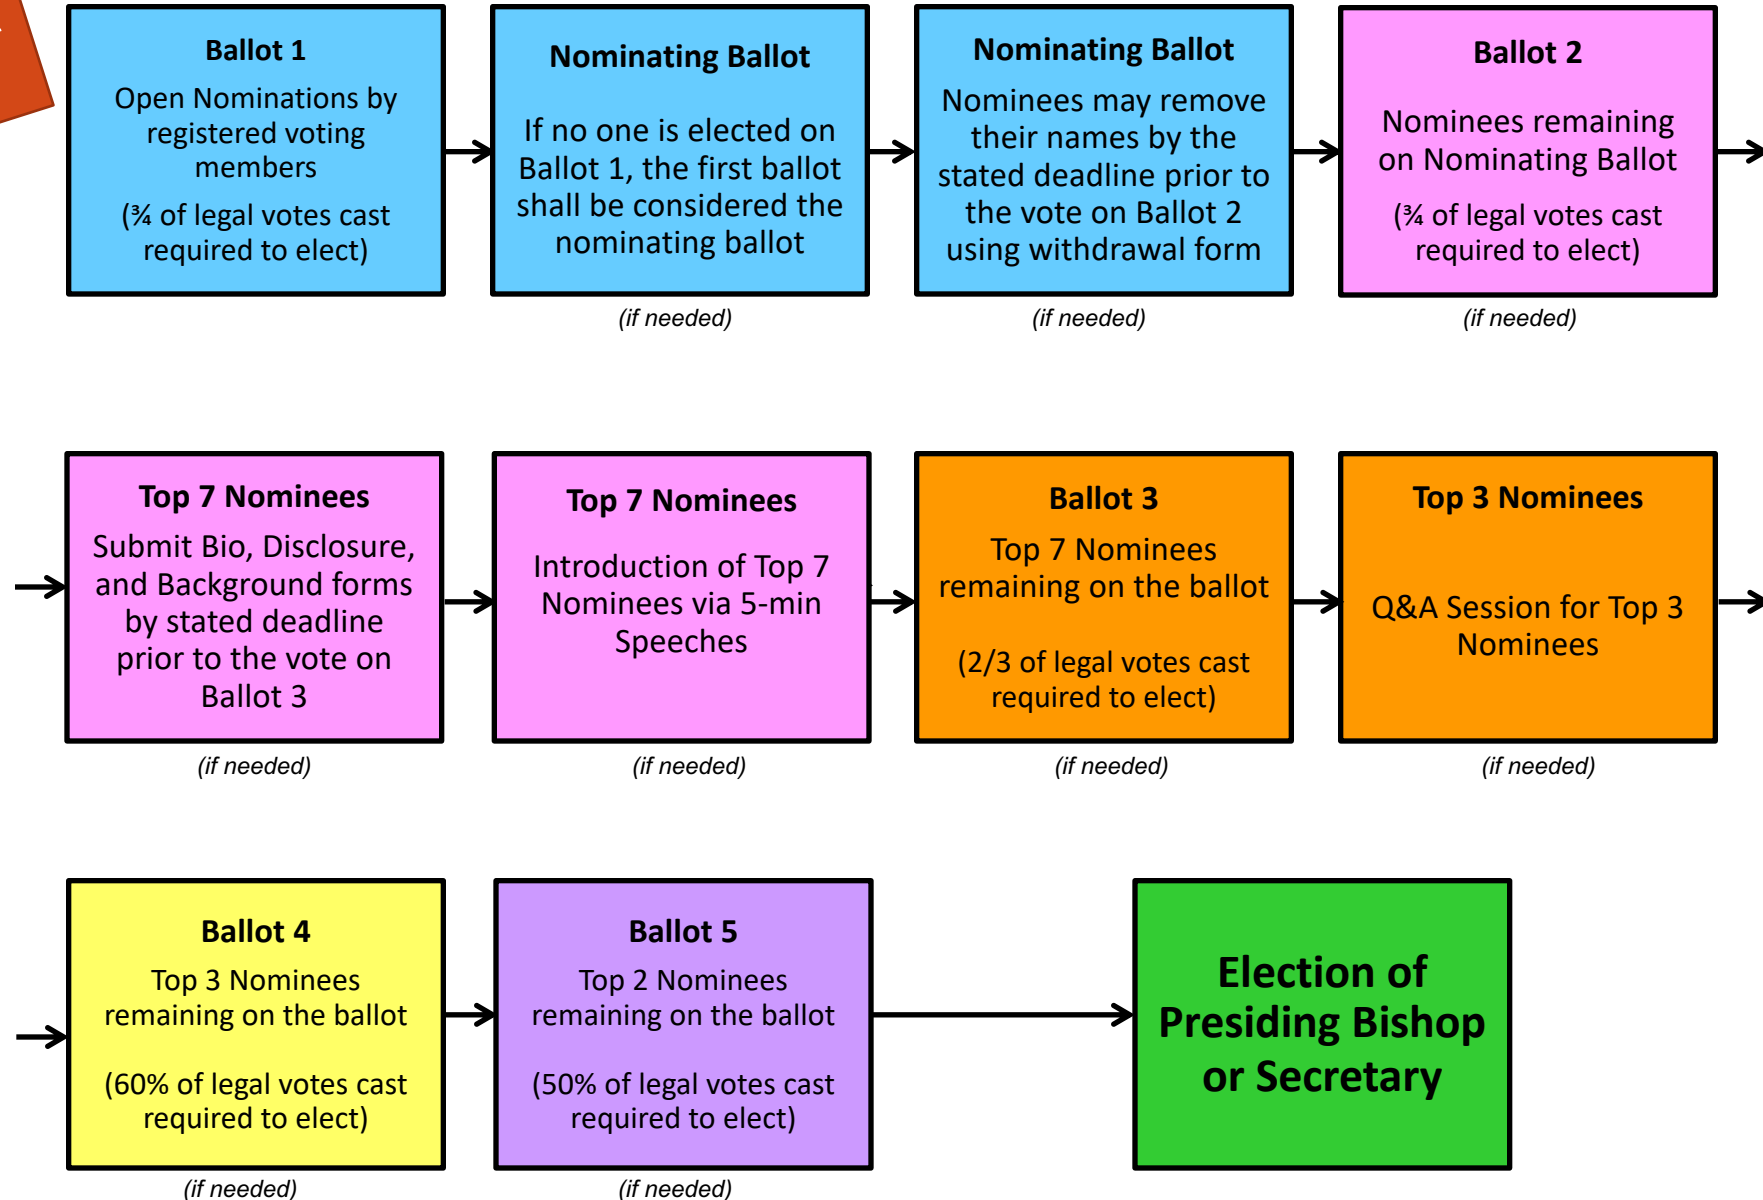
Ballot 1
Open Nominations by registered voting members
(¾ of legal votes cast required to elect)

Nominating Ballot
If no one is elected on Ballot 1, the first ballot shall be considered the nominating ballot
(if needed)

Nominating Ballot
Nominees may remove their names by the stated deadline prior to the vote on Ballot 2 using withdrawal form
(if needed)

Ballot 2
Nominees remaining on Nominating Ballot
(¾ of legal votes cast required to elect)
(if needed)

Top 7 Nominees
Submit Bio, Disclosure, and Background forms by stated deadline prior to the vote on Ballot 3
(if needed)

Top 7 Nominees
Introduction of Top 7 Nominees via 5-min Speeches
(if needed)

Ballot 3
Top 7 Nominees remaining on the ballot
(2/3 of legal votes cast required to elect)
(if needed)

Top 3 Nominees
Q&A Session for Top 3 Nominees
(if needed)

Ballot 4
Top 3 Nominees remaining on the ballot
(60% of legal votes cast required to elect)
(if needed)

Ballot 5
Top 2 Nominees remaining on the ballot
(50% of legal votes cast required to elect)
(if needed)

Election of Presiding Bishop or Secretary